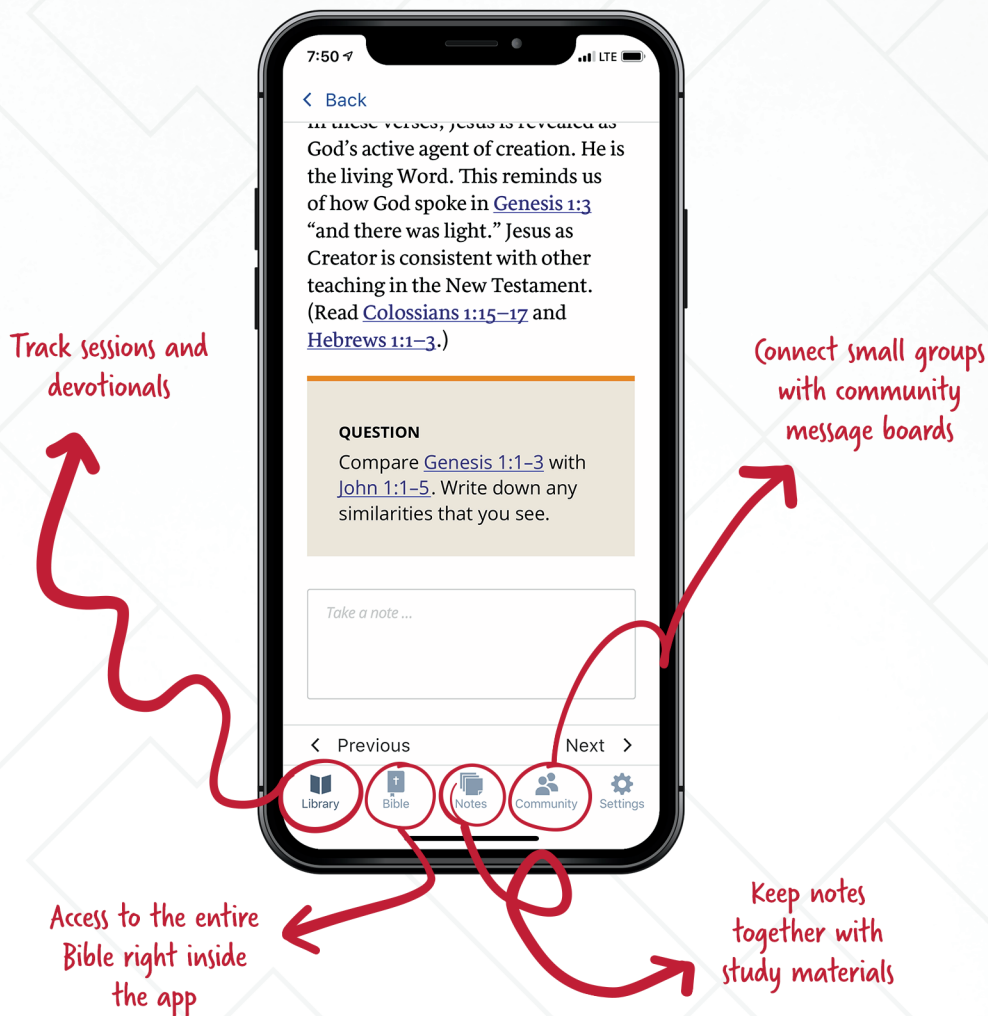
7:50 LTE

Back

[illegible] God's active agent of creation. He is the living Word. This reminds us of how God spoke in Genesis 1:3 "and there was light." Jesus as Creator is consistent with other teaching in the New Testament. (Read Colossians 1:15–17 and Hebrews 1:1–3.)

QUESTION
Compare Genesis 1:1–3 with John 1:1–5. Write down any similarities that you see.

Take a note ...

Previous

Next

Library

Bible

Notes

Community

Settings

Track sessions and devotionals

Connect small groups with community message boards

Access to the entire Bible right inside the app

Keep notes together with study materials